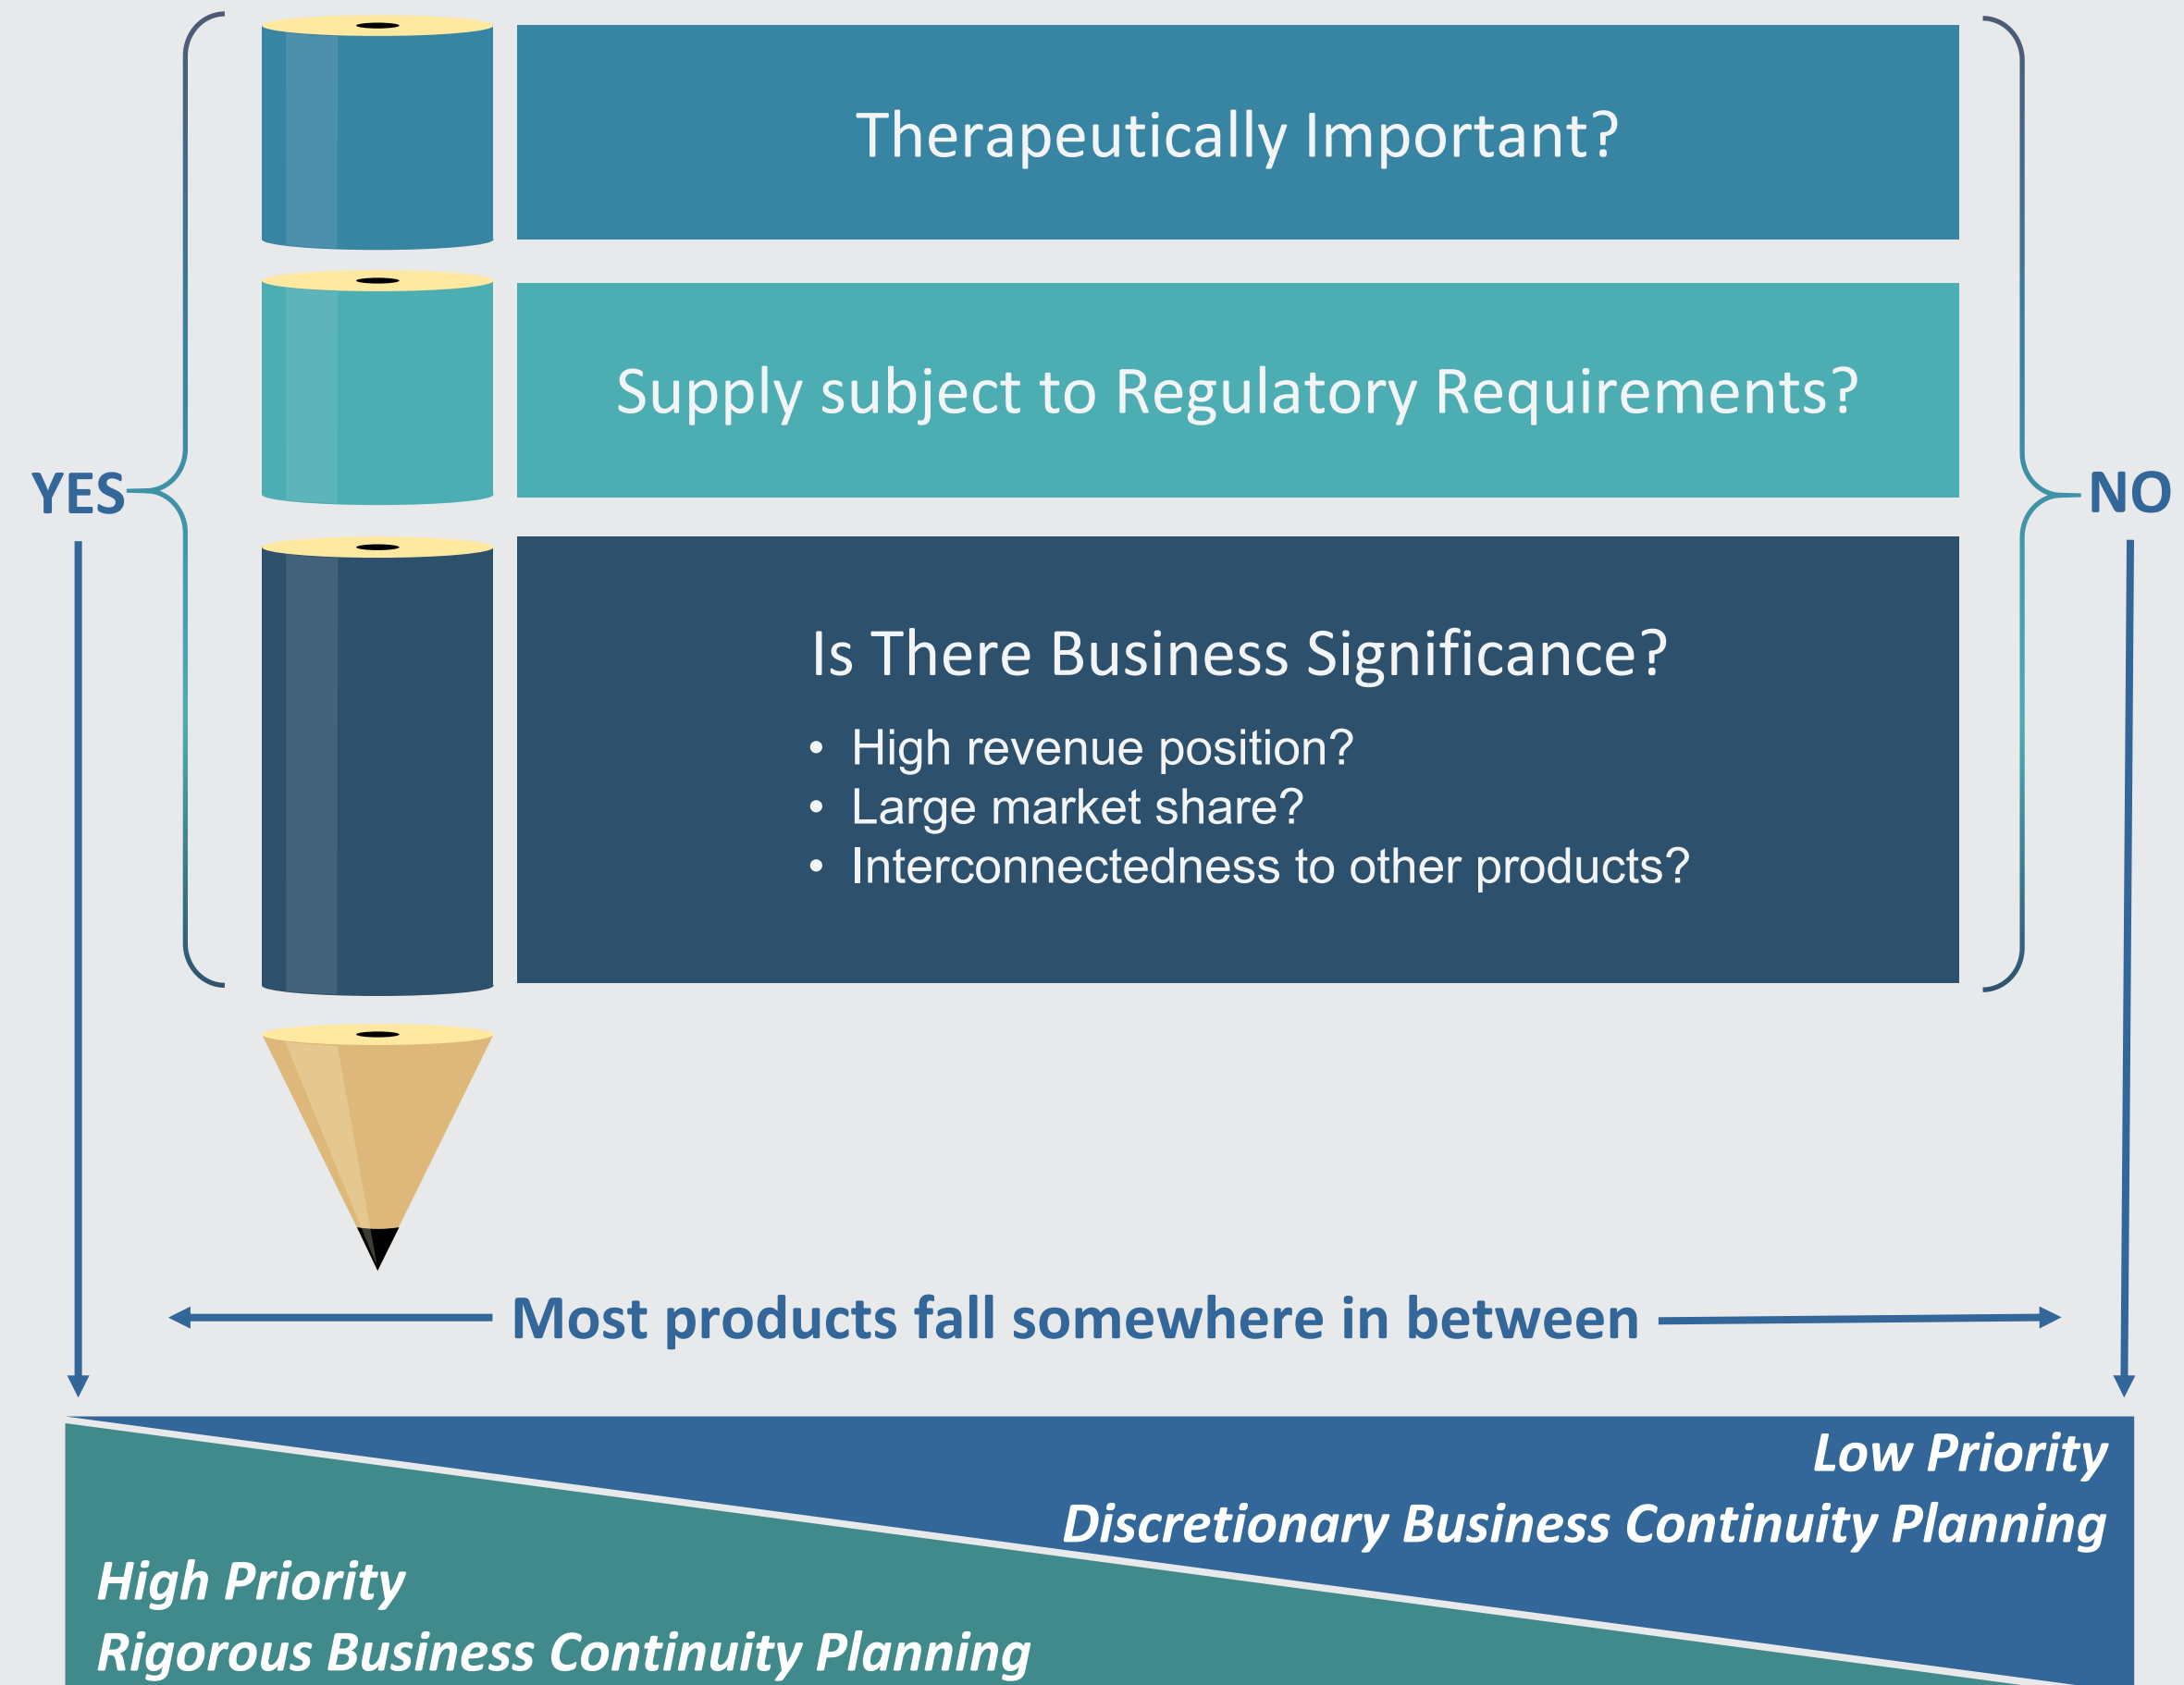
Therapeutically Important?

Supply subject to Regulatory Requirements?

YES

NO

Is There Business Significance?

- High revenue position?
- Large market share?
- Interconnectedness to other products?

Most products fall somewhere in between

Low Priority
Discretionary Business Continuity Planning

High Priority
Rigorous Business Continuity Planning